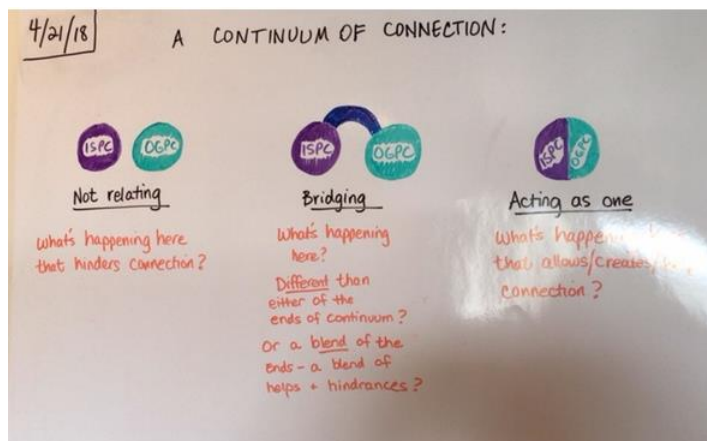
4/21/18

A CONTINUUM OF CONNECTION:

ISPC OGPC

Not relating

What's happening here that hinders connection?

ISPC OGPC

Bridging

What's happening here?

Different than either of the ends of continuum?

Or a blend of the ends - a blend of helps + hindrances?

ISPC OGPC

Acting as one

What's happen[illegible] that allows/creates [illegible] connection?